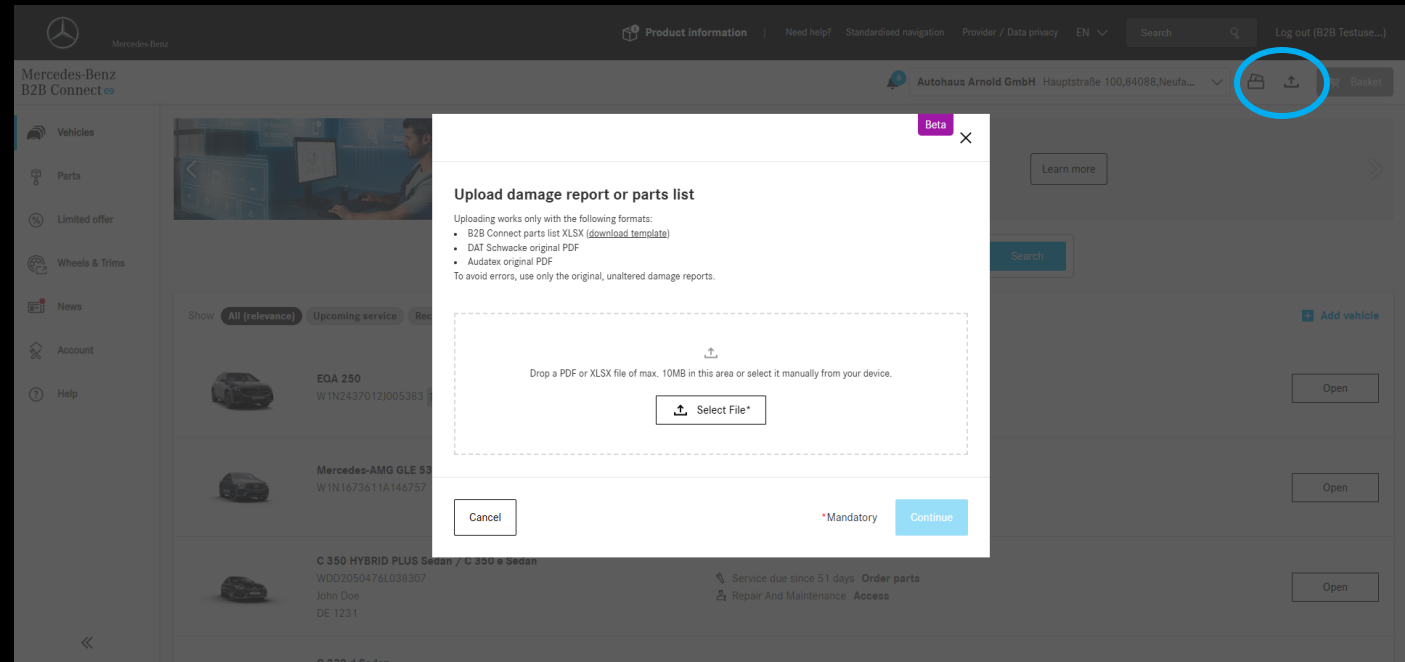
Mercedes-Benz

Product information | Need help? Standardised navigation Provider / Data privacy EN Search Log out (B2B Testuse...)

Mercedes-Benz B2B Connect

Autohaus Arnold GmbH Hauptstraße 100,84088,Neufa... Basket

Vehicles
Parts
Limited offer
Wheels & Trims
News
Account
Help

Learn more

Search

Show All (relevance) Upcoming service Rec

Add vehicle

EQA 250
W1N2437012J005383

Open

Mercedes-AMG GLE 53
W1N1673611A146757

Open

C 350 HYBRID PLUS Sedan / C 350 e Sedan
WDD2050476L038307
John Doe
DE 1231

Service due since 51 days Order parts
Repair And Maintenance Access

Open

Beta

Upload damage report or parts list

Uploading works only with the following formats:
• B2B Connect parts list XLSX (download template)
• DAT Schwacke original PDF
• Audatex original PDF
To avoid errors, use only the original, unaltered damage reports.

Drop a PDF or XLSX file of max. 10MB in this area or select it manually from your device.

Select File*

Cancel

*Mandatory

Continue